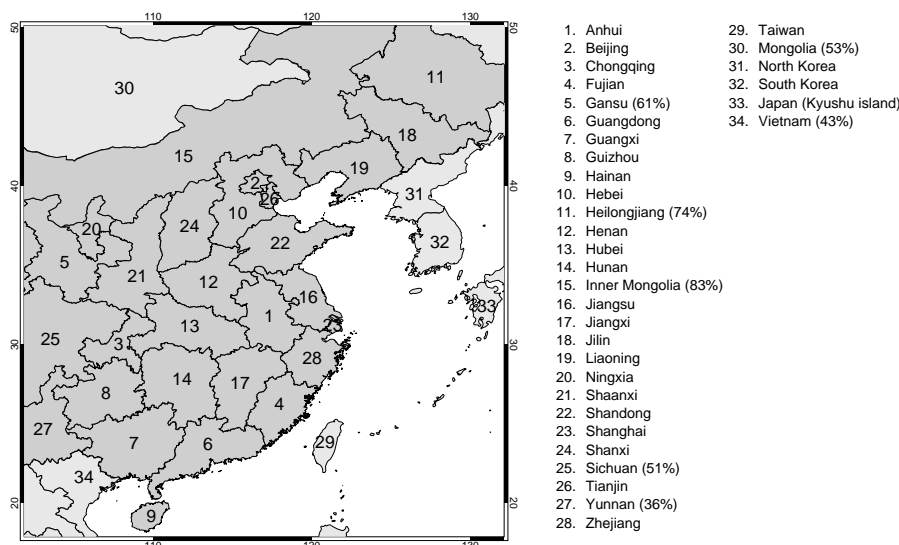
110 120 130

50 40 30 20

50 40 30 20

30 11 18 15 19 2 26 10 31 20 24 22 32 5 21 12 16 33 1 23 25 13 3 28 14 17 8 4 27 7 6 29 34 9

110 120 130

1. Anhui
2. Beijing
3. Chongqing
4. Fujian
5. Gansu (61%)
6. Guangdong
7. Guangxi
8. Guizhou
9. Hainan
10. Hebei
11. Heilongjiang (74%)
12. Henan
13. Hubei
14. Hunan
15. Inner Mongolia (83%)
16. Jiangsu
17. Jiangxi
18. Jilin
19. Liaoning
20. Ningxia
21. Shaanxi
22. Shandong
23. Shanghai
24. Shanxi
25. Sichuan (51%)
26. Tianjin
27. Yunnan (36%)
28. Zhejiang

29. Taiwan
30. Mongolia (53%)
31. North Korea
32. South Korea
33. Japan (Kyushu island)
34. Vietnam (43%)